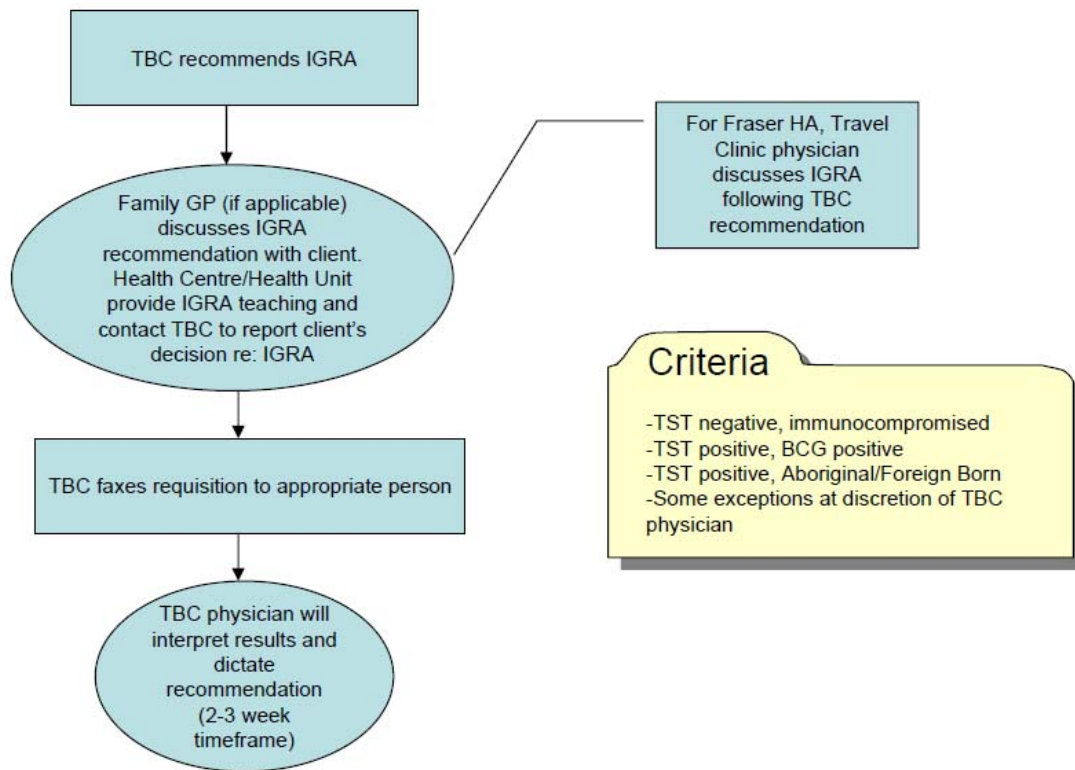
TBC recommends IGRA

Family GP (if applicable) discusses IGRA recommendation with client. Health Centre/Health Unit provide IGRA teaching and contact TBC to report client's decision re: IGRA

For Fraser HA, Travel Clinic physician discusses IGRA following TBC recommendation

Criteria

-TST negative, immunocompromised
-TST positive, BCG positive
-TST positive, Aboriginal/Foreign Born
-Some exceptions at discretion of TBC physician

TBC faxes requisition to appropriate person

TBC physician will interpret results and dictate recommendation (2-3 week timeframe)